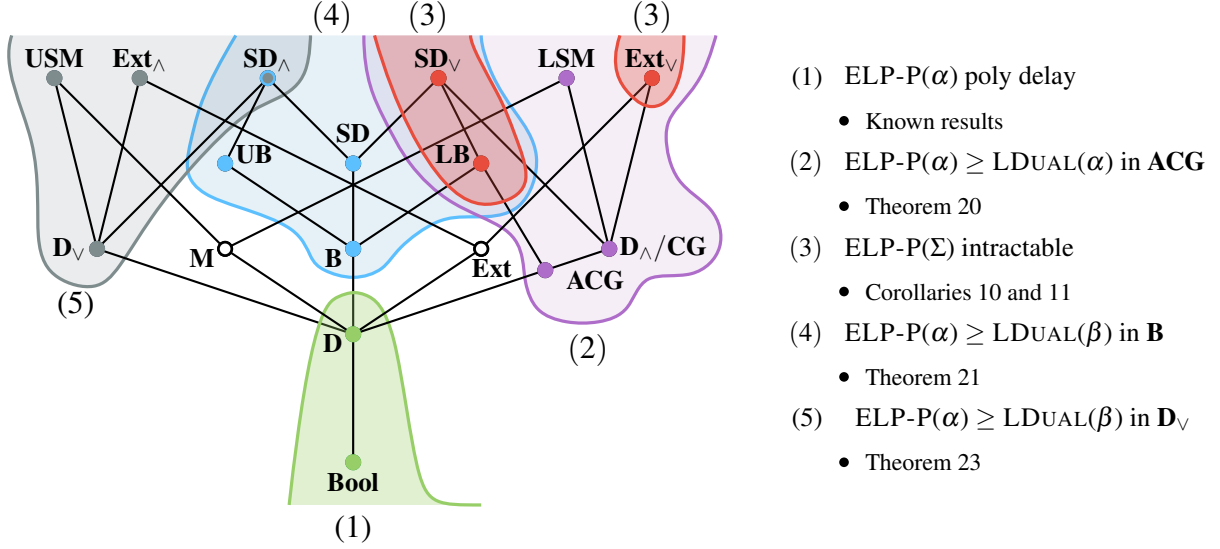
(4) (3) (3)

USM Ext$_\wedge$ SD$_\wedge$ SD$_\vee$ LSM Ext$_\vee$

SD

UB LB

D$_\vee$ M B Ext D$_\wedge$/CG

ACG

(5) (2)

D

Bool

(1)

(1) ELP-P($\alpha$) poly delay

- Known results

(2) ELP-P($\alpha$) $\geq$ LDUAL($\alpha$) in ACG

- Theorem 20

(3) ELP-P($\Sigma$) intractable

- Corollaries 10 and 11

(4) ELP-P($\alpha$) $\geq$ LDUAL($\beta$) in B

- Theorem 21

(5) ELP-P($\alpha$) $\geq$ LDUAL($\beta$) in D$_\vee$

- Theorem 23